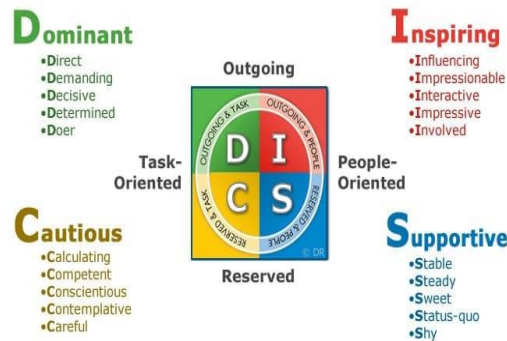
Dominant
•Direct
•Demanding
•Decisive
•Determined
•Doer

Inspiring
•Influencing
•Impressionable
•Interactive
•Impressive
•Involved

Outgoing

Task-Oriented

OUTGOING & TASK
OUTGOING & PEOPLE
D I
C S
RESERVED & TASK
RESERVED & PEOPLE
© DR

People-Oriented

Reserved

Cautious
•Calculating
•Competent
•Conscientious
•Contemplative
•Careful

Supportive
•Stable
•Steady
•Sweet
•Status-quo
•Shy